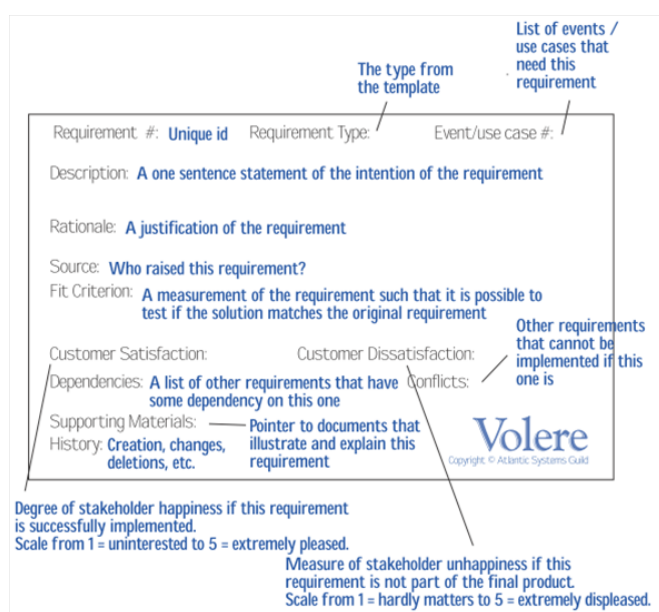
List of events / use cases that need this requirement

The type from the template

Requirement #: Unique id Requirement Type: Event/use case #:

Description: A one sentence statement of the intention of the requirement

Rationale: A justification of the requirement

Source: Who raised this requirement?

Fit Criterion: A measurement of the requirement such that it is possible to test if the solution matches the original requirement

Other requirements that cannot be implemented if this one is

Customer Satisfaction: Customer Dissatisfaction:

Dependencies: A list of other requirements that have some dependency on this one

Conflicts:

Supporting Materials: Pointer to documents that illustrate and explain this requirement

History: Creation, changes, deletions, etc.

Volere

Copyright © Atlantic Systems Guild

Degree of stakeholder happiness if this requirement is successfully implemented. Scale from 1 = uninterested to 5 = extremely pleased.

Measure of stakeholder unhappiness if this requirement is not part of the final product. Scale from 1 = hardly matters to 5 = extremely displeased.